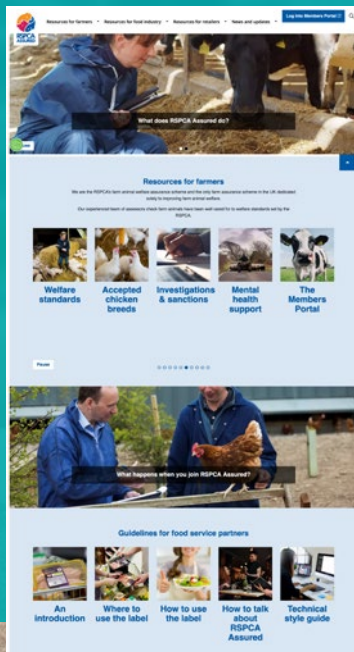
RSPCA ASSURED

Resources for farmers Resources for food industry Resources for retailers News and updates Log into Members Portal

What does RSPCA Assured do?

Resources for farmers

We are the RSPCA's farm animal welfare assurance scheme and the only farm assurance scheme in the UK dedicated solely to improving farm animal welfare.

Our experienced team of assessors check farm animals have been well-cared for to welfare standards set by the RSPCA.

Welfare standards

Accepted chicken breeds

Investigations & sanctions

Mental health support

The Members Portal

Pause

What happens when you join RSPCA Assured?

Guidelines for food service partners

An introduction

Where to use the label

How to use the label

How to talk about RSPCA Assured

Technical style guide